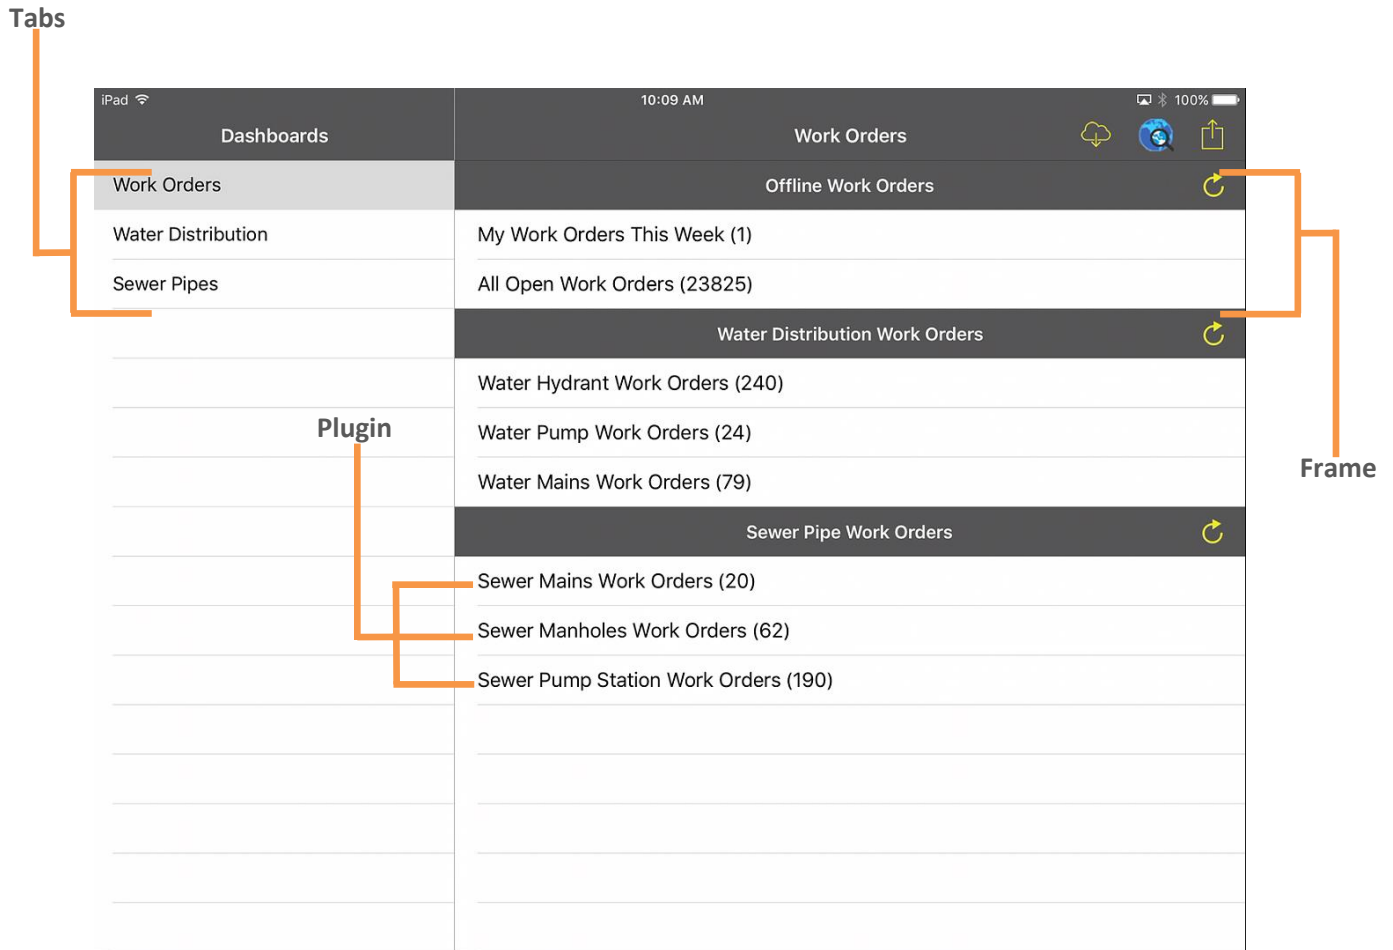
Tabs

iPad

10:09 AM

100%

Dashboards

Work Orders

Work Orders

Water Distribution

Sewer Pipes

Offline Work Orders

My Work Orders This Week (1)

All Open Work Orders (23825)

Water Distribution Work Orders

Water Hydrant Work Orders (240)

Water Pump Work Orders (24)

Water Mains Work Orders (79)

Sewer Pipe Work Orders

Sewer Mains Work Orders (20)

Sewer Manholes Work Orders (62)

Sewer Pump Station Work Orders (190)

Plugin

Frame